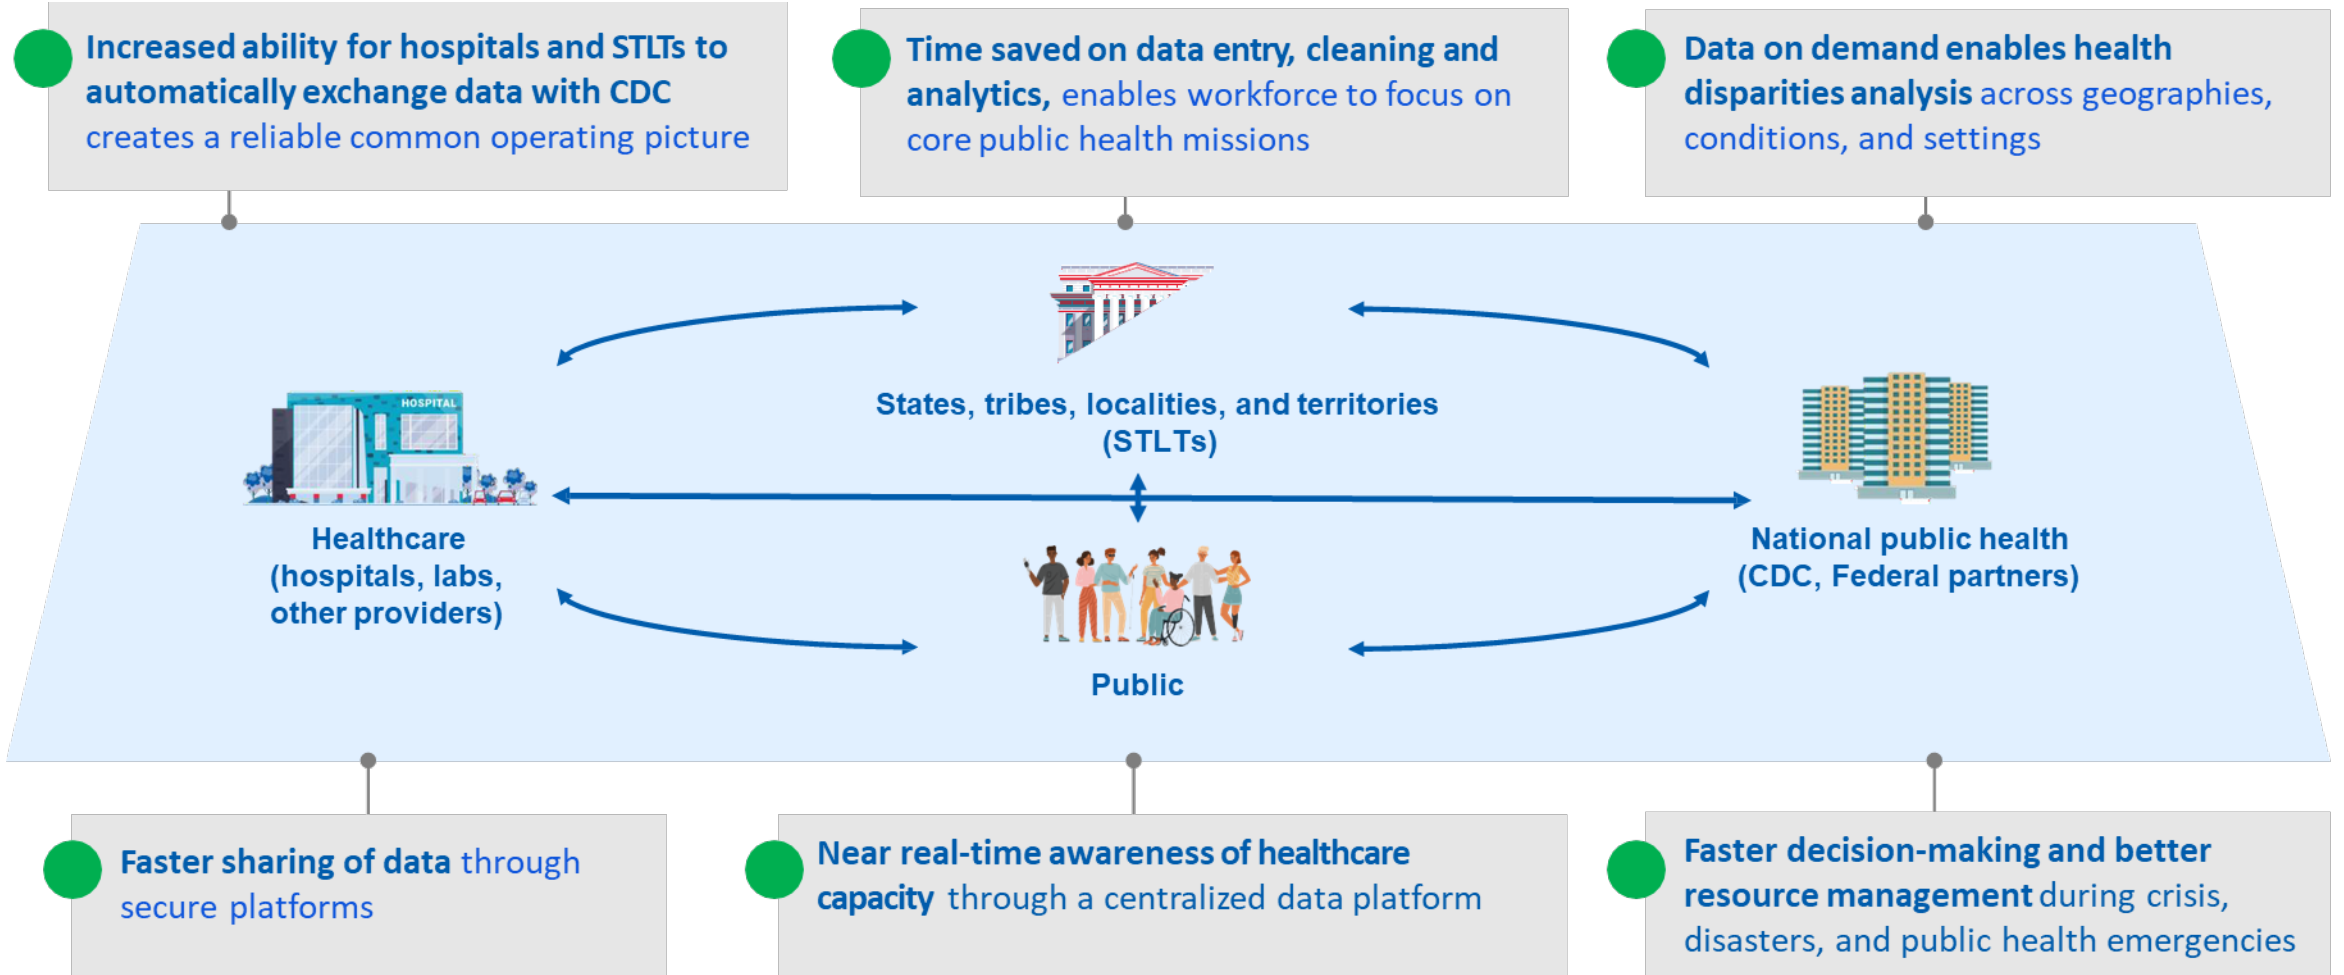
Increased ability for hospitals and STLTs to automatically exchange data with CDC creates a reliable common operating picture

Time saved on data entry, cleaning and analytics, enables workforce to focus on core public health missions

Data on demand enables health disparities analysis across geographies, conditions, and settings

States, tribes, localities, and territories (STLTs)

HOSPITAL

Healthcare (hospitals, labs, other providers)

National public health (CDC, Federal partners)

Public

Faster sharing of data through secure platforms

Near real-time awareness of healthcare capacity through a centralized data platform

Faster decision-making and better resource management during crisis, disasters, and public health emergencies